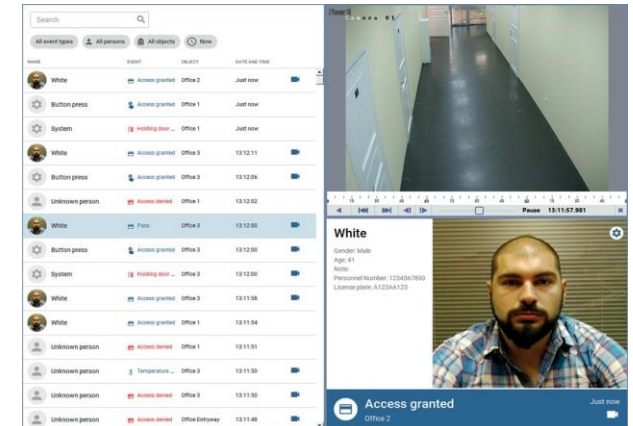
Search

All event types | All persons | All objects | Now

| NAME | EVENT | OBJECT | DATE AND TIME |
|---|---|---|---|
| White | Access granted | Office 2 | Just now |
| Button press | Access granted | Office 1 | Just now |
| System | Holding door ... | Office 1 | Just now |
| White | Access granted | Office 3 | 13:12:11 |
| Button press | Access granted | Office 3 | 13:12:06 |
| Unknown person | Access denied | Office 1 | 13:12:02 |
| White | Pass | Office 3 | 13:12:00 |
| Button press | Access granted | Office 3 | 13:12:00 |
| System | Holding door ... | Office 3 | 13:12:00 |
| White | Access granted | Office 3 | 13:11:56 |
| White | Access granted | Office 1 | 13:11:54 |
| Unknown person | Access denied | Office 1 | 13:11:51 |
| Unknown person | Temperature ... | Office 3 | 13:11:50 |
| Unknown person | Access denied | Office 3 | 13:11:50 |
| Unknown person | Access denied | Office Entryway | 13:11:48 |

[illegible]

Pause 13:11:57.981

White
Gender: Male
Age: 41
Note:
Personnel Number: 1234567890
License plate: A123AA123

Access granted
Office 2
Just now